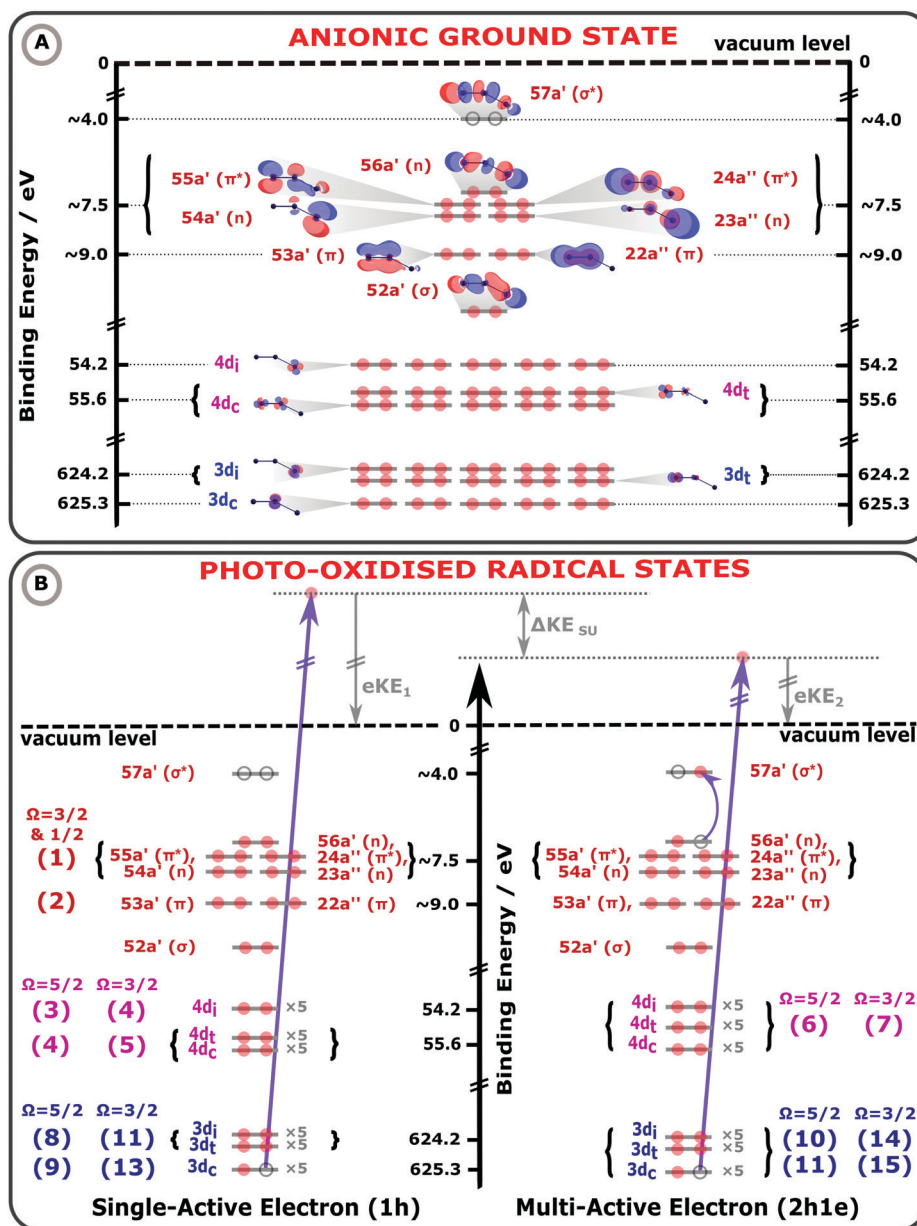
A

ANIONIC GROUND STATE

vacuum level

0

0

Binding Energy / eV

~4.0

57a' (σ*)

~4.0

55a' (π*)

56a' (n)

24a'' (π*)

~7.5

54a' (n)

23a'' (n)

~7.5

~9.0

53a' (π)

22a'' (π)

~9.0

52a' (σ)

54.2

$4d_i$

54.2

55.6

$4d_c$

$4d_t$

55.6

624.2

$3d_i$

$3d_t$

624.2

625.3

$3d_c$

625.3

B

PHOTO-OXIDISED RADICAL STATES

ΔKE $_{SU}$

eKE$_1$

eKE$_2$

0

vacuum level

vacuum level

~4.0

57a' (σ*)

57a' (σ*)

Ω=3/2 & 1/2

(1)

55a' (π*), 54a' (n)

56a' (n), 24a'' (π*), 23a'' (n)

~7.5

55a' (π*), 54a' (n)

56a' (n), 24a'' (π*), 23a'' (n)

(2)

53a' (π)

22a'' (π)

~9.0

53a' (π),

22a'' (π)

52a' (σ)

52a' (σ)

Binding Energy / eV

Ω=5/2 Ω=3/2

(3) (4)

$4d_i$ ×5

54.2

$4d_i$ ×5

Ω=5/2 Ω=3/2

(4) (5)

$4d_t$ ×5

$4d_c$ ×5

55.6

$4d_t$ ×5

$4d_c$ ×5

(6) (7)

Ω=5/2 Ω=3/2

Ω=5/2 Ω=3/2

(8) (11)

$3d_i$ ×5

$3d_t$ ×5

624.2

$3d_i$ ×5

$3d_t$ ×5

(10) (14)

(9) (13)

$3d_c$ ×5

625.3

$3d_c$ ×5

(11) (15)

Single-Active Electron (1h)

Multi-Active Electron (2h1e)